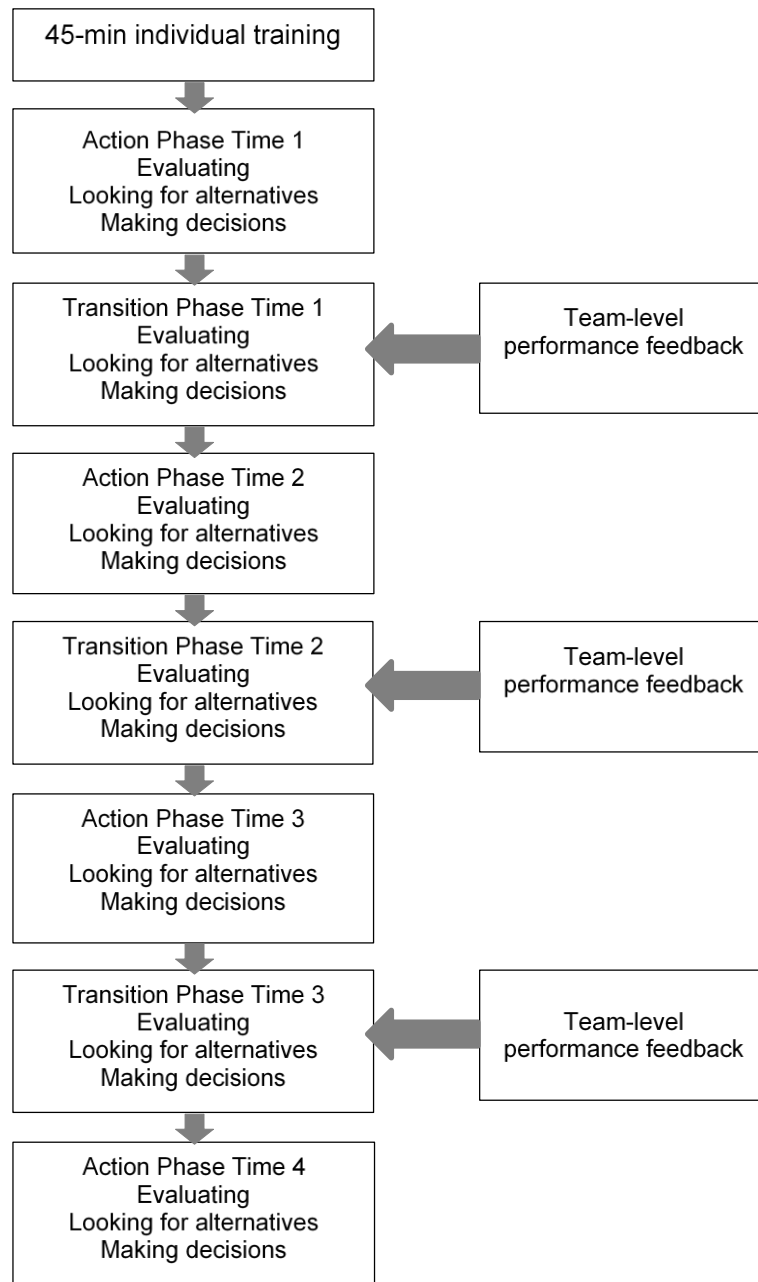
45-min individual training

Action Phase Time 1
Evaluating
Looking for alternatives
Making decisions

Transition Phase Time 1
Evaluating
Looking for alternatives
Making decisions

Team-level performance feedback

Action Phase Time 2
Evaluating
Looking for alternatives
Making decisions

Transition Phase Time 2
Evaluating
Looking for alternatives
Making decisions

Team-level performance feedback

Action Phase Time 3
Evaluating
Looking for alternatives
Making decisions

Transition Phase Time 3
Evaluating
Looking for alternatives
Making decisions

Team-level performance feedback

Action Phase Time 4
Evaluating
Looking for alternatives
Making decisions